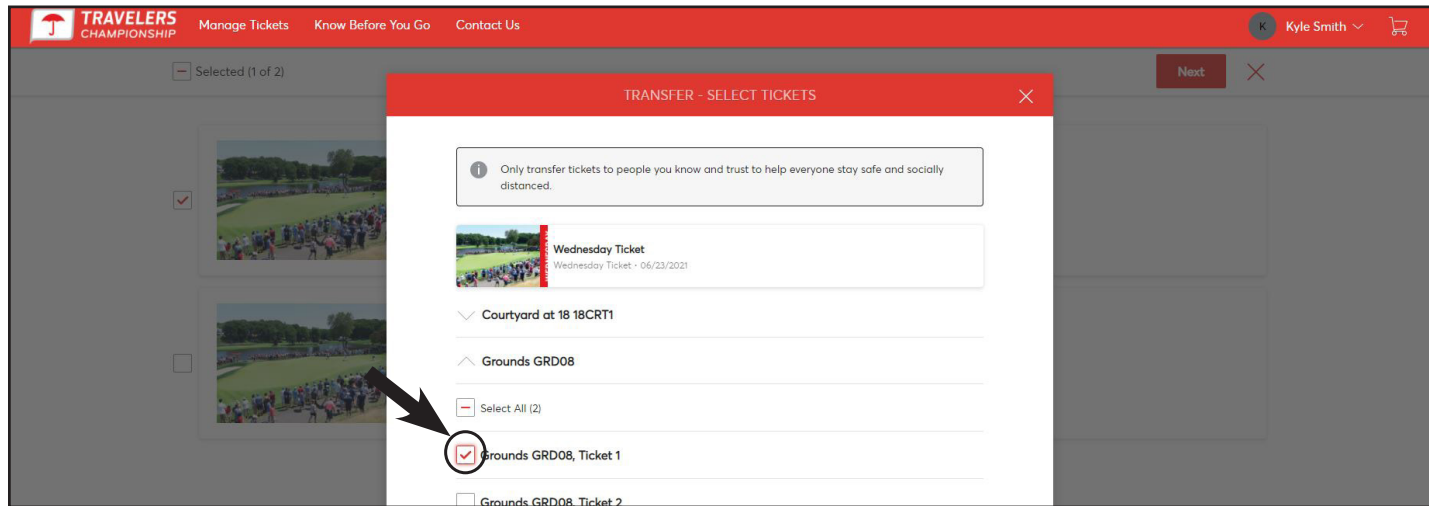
TRAVELERS CHAMPIONSHIP Manage Tickets Know Before You Go Contact Us

K Kyle Smith

Selected (1 of 2)

Next

TRANSFER - SELECT TICKETS

Only transfer tickets to people you know and trust to help everyone stay safe and socially distanced.

Wednesday Ticket
Wednesday Ticket - 06/23/2021

Courtyard at 18 18CRT1

Grounds GRD08

Select All (2)

Grounds GRD08, Ticket 1

Grounds GRD08, Ticket 2